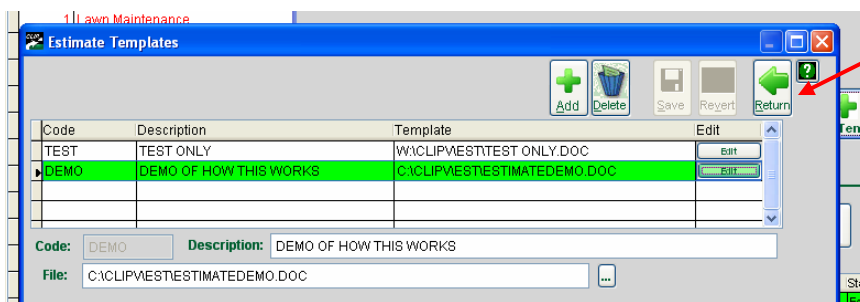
1 Lawn Maintenance

Estimate Templates

Add Delete Save Revert Return

| Code | Description | Template | Edit |
|---|---|---|---|
| TEST | TEST ONLY | W:\CLIPV\EST\TEST ONLY.DOC | Edit |
| DEMO | DEMO OF HOW THIS WORKS | C:\CLIPV\EST\ESTIMATEDEMO.DOC | Edit |
| | | | |
| | | | |
| | | | |

Code: DEMO Description: DEMO OF HOW THIS WORKS

File: C:\CLIPV\EST\ESTIMATEDEMO.DOC ...

Ten

St